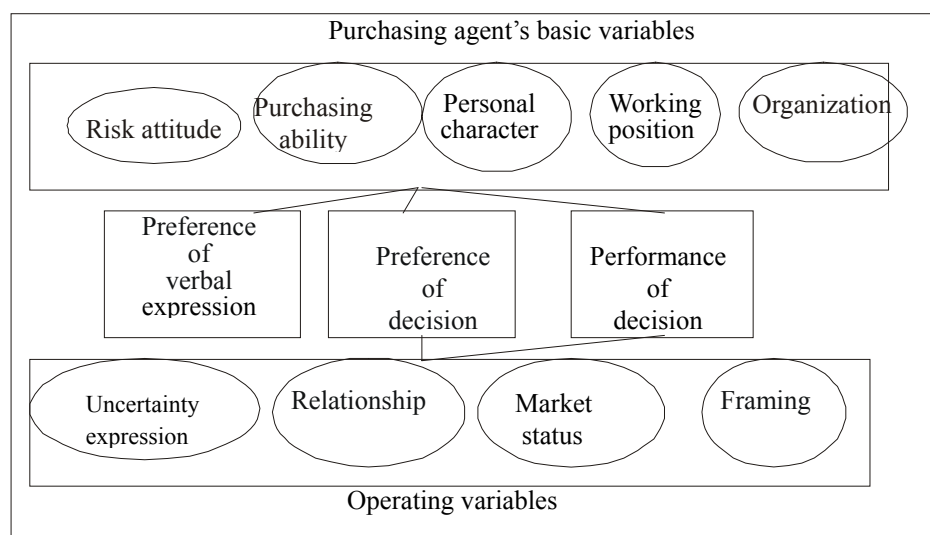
Purchasing agent's basic variables

Risk attitude

Purchasing ability

Personal character

Working position

Organization

Preference of verbal expression

Preference of decision

Performance of decision

Uncertainty expression

Relationship

Market status

Framing

Operating variables